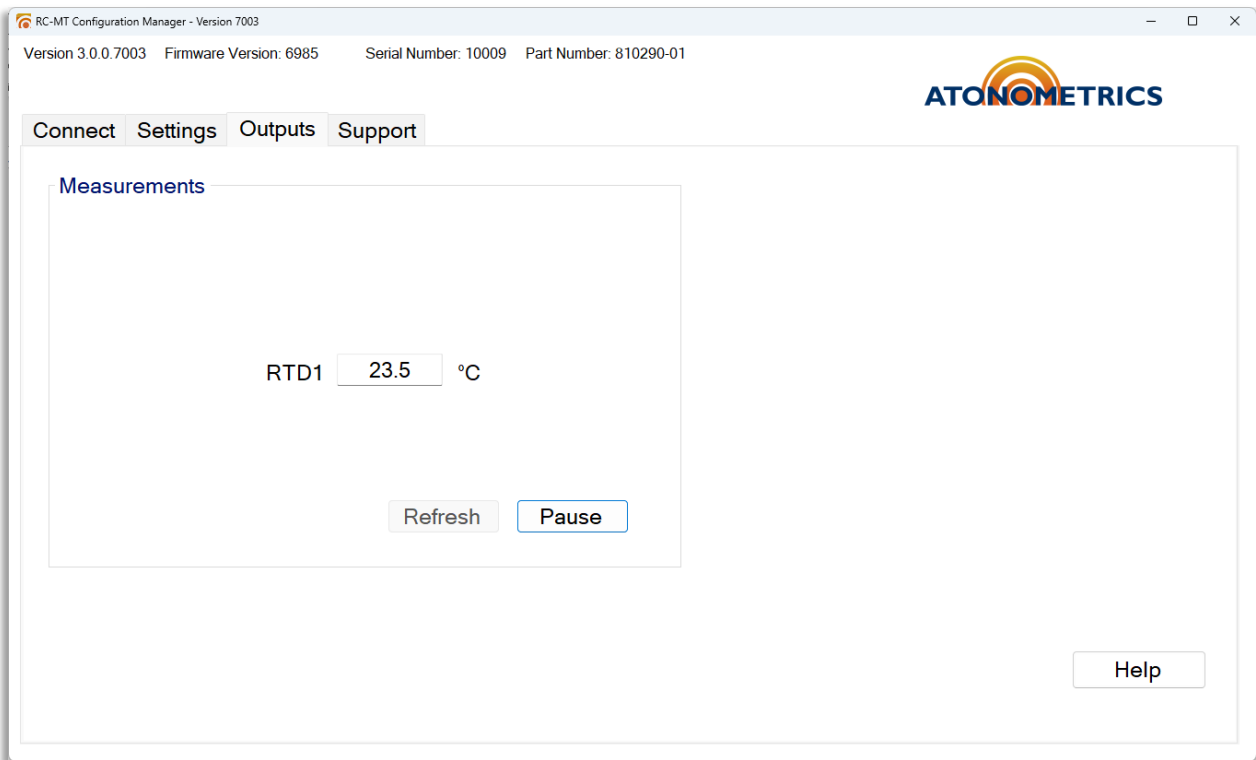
RC-MT Configuration Manager - Version 7003

Version 3.0.0.7003 Firmware Version: 6985 Serial Number: 10009 Part Number: 810290-01

ATONOMETRICS

Connect Settings Outputs Support

Measurements

RTD1 23.5 °C

Refresh Pause

Help